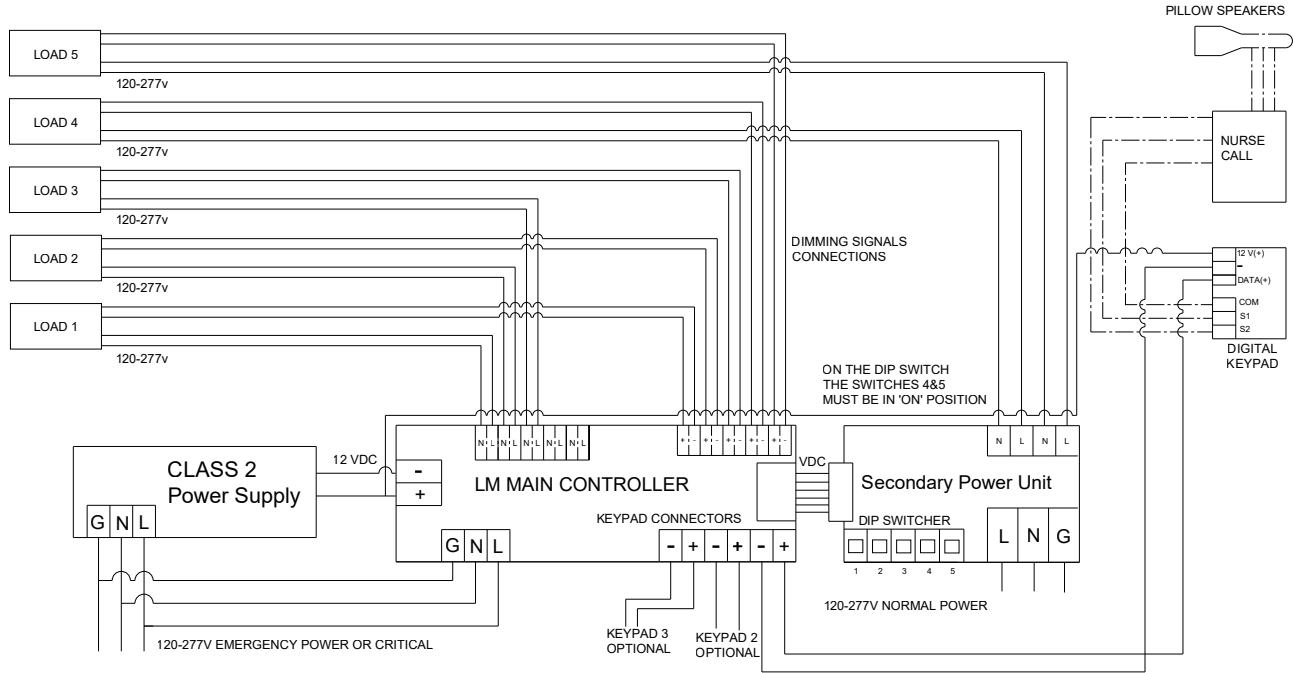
PILLOW SPEAKERS

LOAD 5

120-277v

LOAD 4

120-277v

LOAD 3

120-277v

LOAD 2

120-277v

LOAD 1

120-277v

NURSE CALL

DIMMING SIGNALS CONNECTIONS

12 V(+)
-
DATA(+)
COM
S1
S2

DIGITAL KEYPAD

ON THE DIP SWITCH THE SWITCHES 4&5 MUST BE IN 'ON' POSITION

N L N L N L N L N L

+ - + - + - + - + -

N L N L

CLASS 2 Power Supply

G N L

12 VDC

-
+

LM MAIN CONTROLLER

VDC

Secondary Power Unit

KEYPAD CONNECTORS

- + - + - +

G N L

DIP SWITCHER

1 2 3 4 5

L N G

120-277V NORMAL POWER

120-277V EMERGENCY POWER OR CRITICAL

KEYPAD 3 OPTIONAL

KEYPAD 2 OPTIONAL